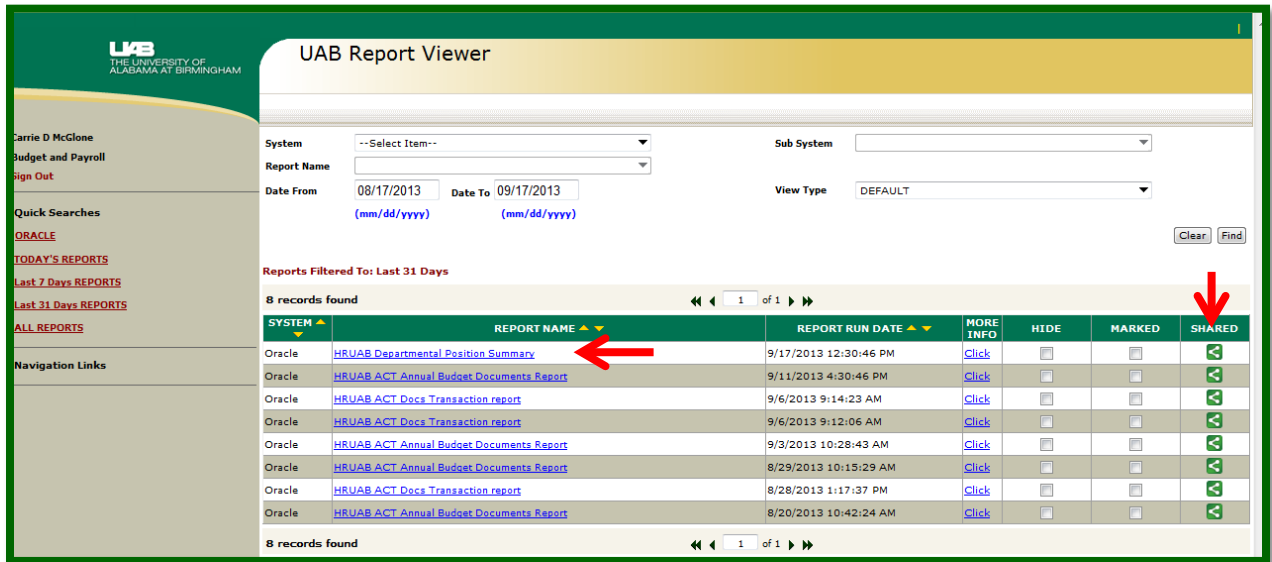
UAB
THE UNIVERSITY OF ALABAMA AT BIRMINGHAM

UAB Report Viewer

Carrie D McGlone
Budget and Payroll
Sign Out

Quick Searches
ORACLE
TODAY'S REPORTS
Last 7 Days REPORTS
Last 31 Days REPORTS
ALL REPORTS

Navigation Links

System --Select Item--
Sub System
Report Name
Date From 08/17/2013 Date To 09/17/2013
(mm/dd/yyyy) (mm/dd/yyyy)
View Type DEFAULT

Clear Find

Reports Filtered To: Last 31 Days

8 records found
1 of 1

| SYSTEM | REPORT NAME | REPORT RUN DATE | MORE INFO | HIDE | MARKED | SHARED |
|---|---|---|---|---|---|---|
| Oracle | HRUAB Departmental Position Summary | 9/17/2013 12:30:46 PM | Click | | | |
| Oracle | HRUAB ACT Annual Budget Documents Report | 9/11/2013 4:30:46 PM | Click | | | |
| Oracle | HRUAB ACT Docs Transaction report | 9/6/2013 9:14:23 AM | Click | | | |
| Oracle | HRUAB ACT Docs Transaction report | 9/6/2013 9:12:06 AM | Click | | | |
| Oracle | HRUAB ACT Annual Budget Documents Report | 9/3/2013 10:28:43 AM | Click | | | |
| Oracle | HRUAB ACT Annual Budget Documents Report | 8/29/2013 10:15:29 AM | Click | | | |
| Oracle | HRUAB ACT Docs Transaction report | 8/28/2013 1:17:37 PM | Click | | | |
| Oracle | HRUAB ACT Annual Budget Documents Report | 8/20/2013 10:42:24 AM | Click | | | |

8 records found
1 of 1